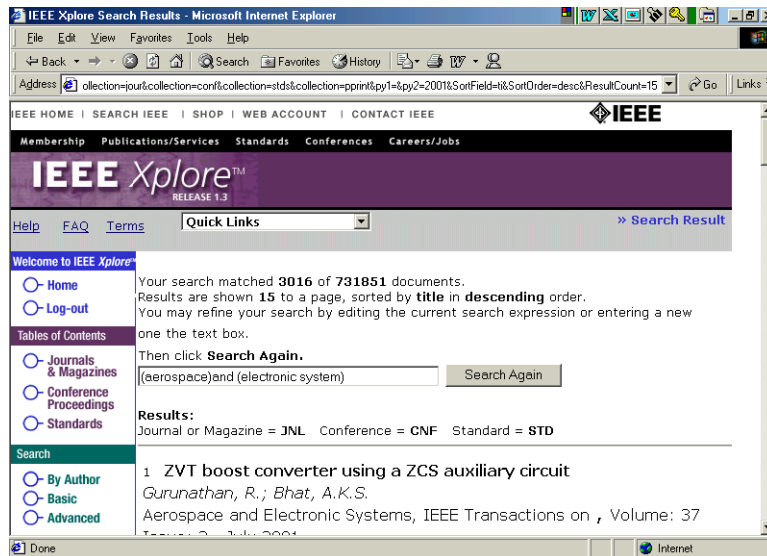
IEEE Xplore Search Results - Microsoft Internet Explorer

File Edit View Favorites Tools Help

Back Search Favorites History

Address ollection=jour&collection=conf&collection=stds&collection=pprint&py1=&py2=2001&SortField=ti&SortOrder=desc&ResultCount=15 Go Links

IEEE HOME | SEARCH IEEE | SHOP | WEB ACCOUNT | CONTACT IEEE

IEEE

Membership Publications/Services Standards Conferences Careers/Jobs

IEEE Xplore™ RELEASE 1.3

Help FAQ Terms Quick Links

» Search Result

Welcome to IEEE Xplore™

Home

Log-out

Tables of Contents

Journals & Magazines

Conference Proceedings

Standards

Search

By Author

Basic

Advanced

Your search matched 3016 of 731851 documents.
Results are shown 15 to a page, sorted by title in descending order.
You may refine your search by editing the current search expression or entering a new one the text box.

Then click Search Again.

(aerospace)and (electronic system)

Search Again

Results:
Journal or Magazine = JNL Conference = CNF Standard = STD

1 ZVT boost converter using a ZCS auxiliary circuit
Gurunathan, R.; Bhat, A.K.S.
Aerospace and Electronic Systems, IEEE Transactions on , Volume: 37
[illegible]

Done

Internet